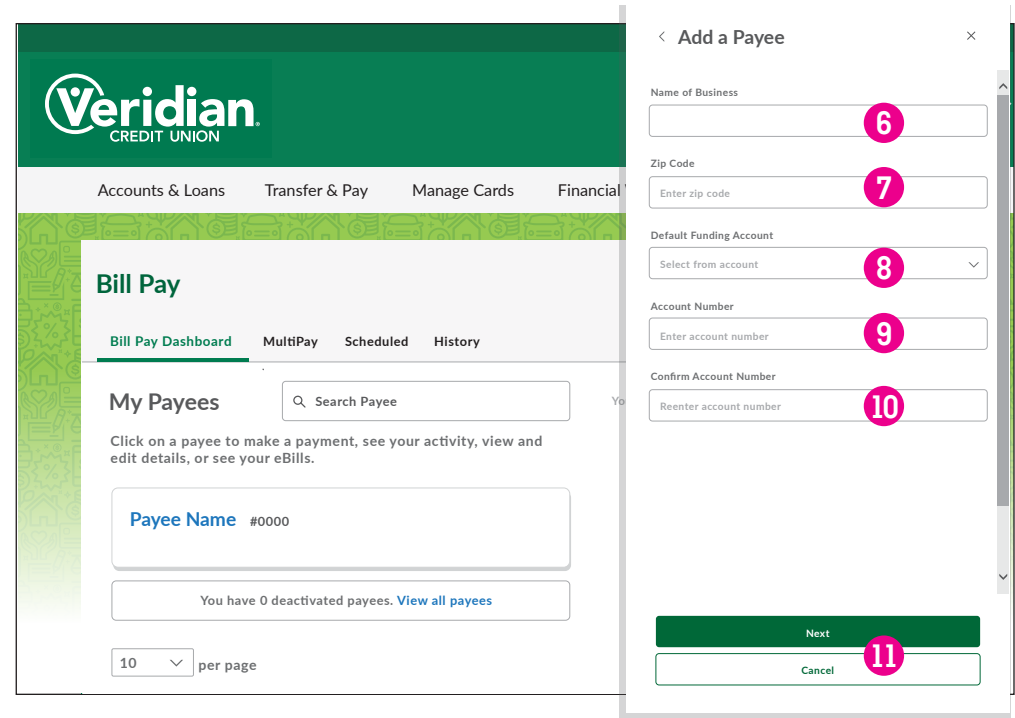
Veridian
CREDIT UNION

Accounts & Loans
Transfer & Pay
Manage Cards
Financial

Bill Pay

Bill Pay Dashboard
MultiPay
Scheduled
History

My Payees

Search Payee

Yo

Click on a payee to make a payment, see your activity, view and edit details, or see your eBills.

Payee Name #0000

You have 0 deactivated payees. View all payees

10 per page

Add a Payee

Name of Business
6

Zip Code
Enter zip code
7

Default Funding Account
Select from account
8

Account Number
Enter account number
9

Confirm Account Number
Reenter account number
10

Next
Cancel
11